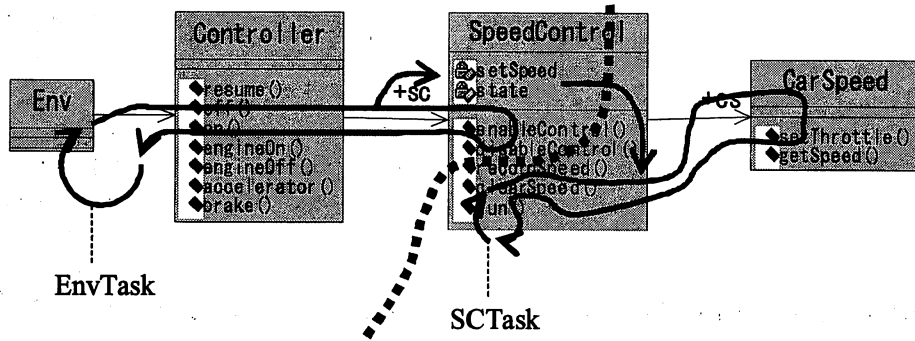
Controller

resume()
off()
on()
engineOn()
engineOff()
accelerator()
brake()

Env

+sc

SpeedControl

setSpeed
state

enableControl()
disableControl()
recordSpeed()
clearSpeed()
run()

+cs

CarSpeed

setThrottle()
getSpeed()

EnvTask

SCTask